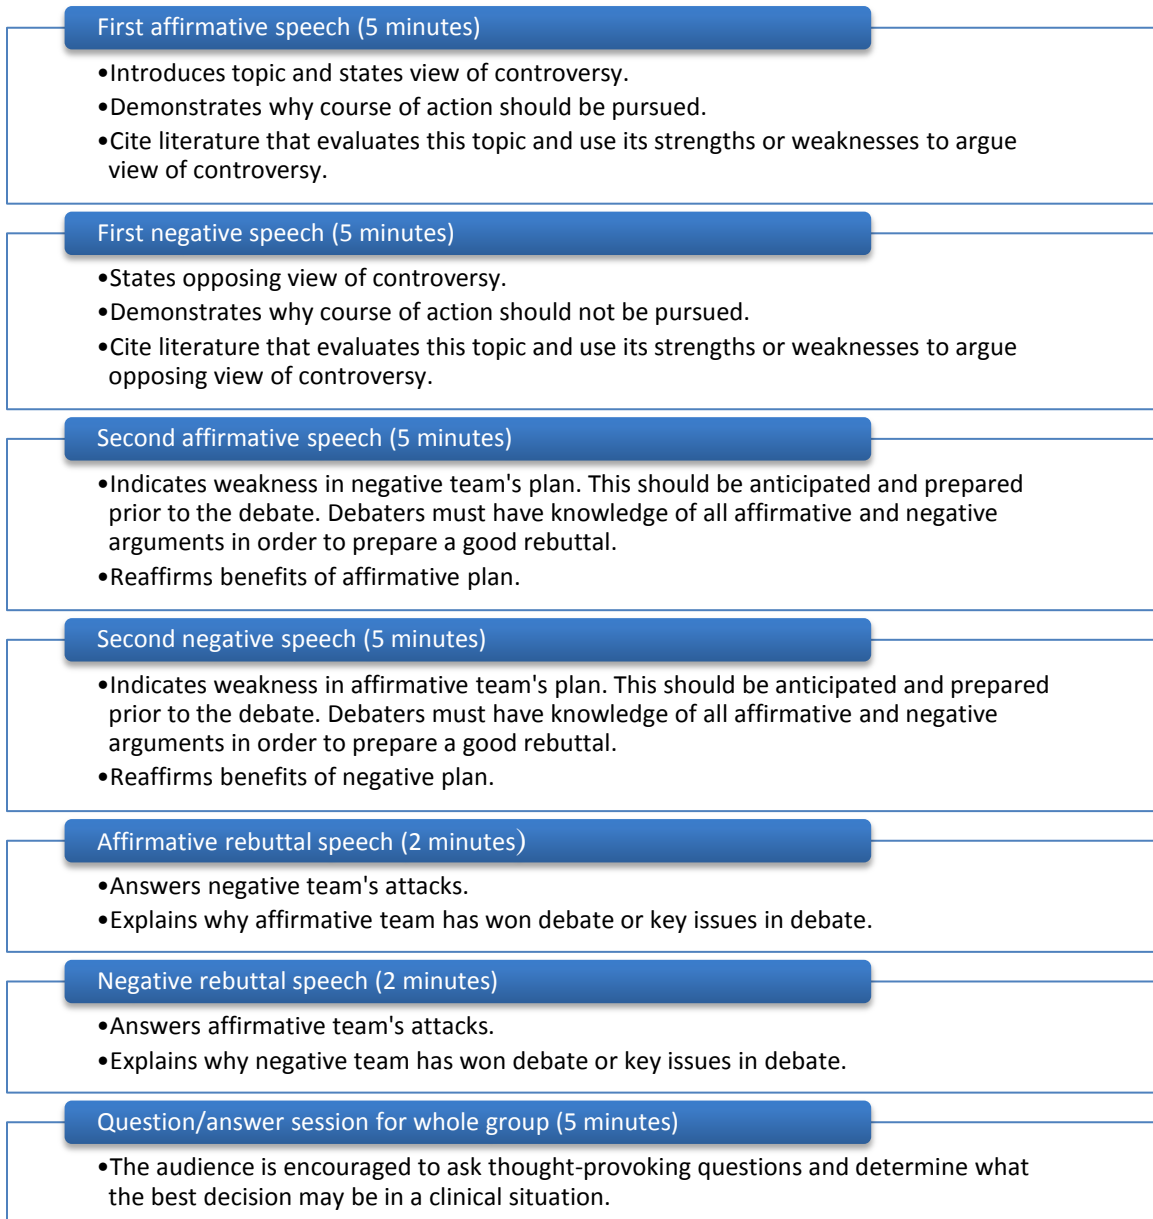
First affirmative speech (5 minutes)

•Introduces topic and states view of controversy.
•Demonstrates why course of action should be pursued.
•Cite literature that evaluates this topic and use its strengths or weaknesses to argue view of controversy.

First negative speech (5 minutes)

•States opposing view of controversy.
•Demonstrates why course of action should not be pursued.
•Cite literature that evaluates this topic and use its strengths or weaknesses to argue opposing view of controversy.

Second affirmative speech (5 minutes)

•Indicates weakness in negative team's plan. This should be anticipated and prepared prior to the debate. Debaters must have knowledge of all affirmative and negative arguments in order to prepare a good rebuttal.
•Reaffirms benefits of affirmative plan.

Second negative speech (5 minutes)

•Indicates weakness in affirmative team's plan. This should be anticipated and prepared prior to the debate. Debaters must have knowledge of all affirmative and negative arguments in order to prepare a good rebuttal.
•Reaffirms benefits of negative plan.

Affirmative rebuttal speech (2 minutes)

•Answers negative team's attacks.
•Explains why affirmative team has won debate or key issues in debate.

Negative rebuttal speech (2 minutes)

•Answers affirmative team's attacks.
•Explains why negative team has won debate or key issues in debate.

Question/answer session for whole group (5 minutes)

•The audience is encouraged to ask thought-provoking questions and determine what the best decision may be in a clinical situation.